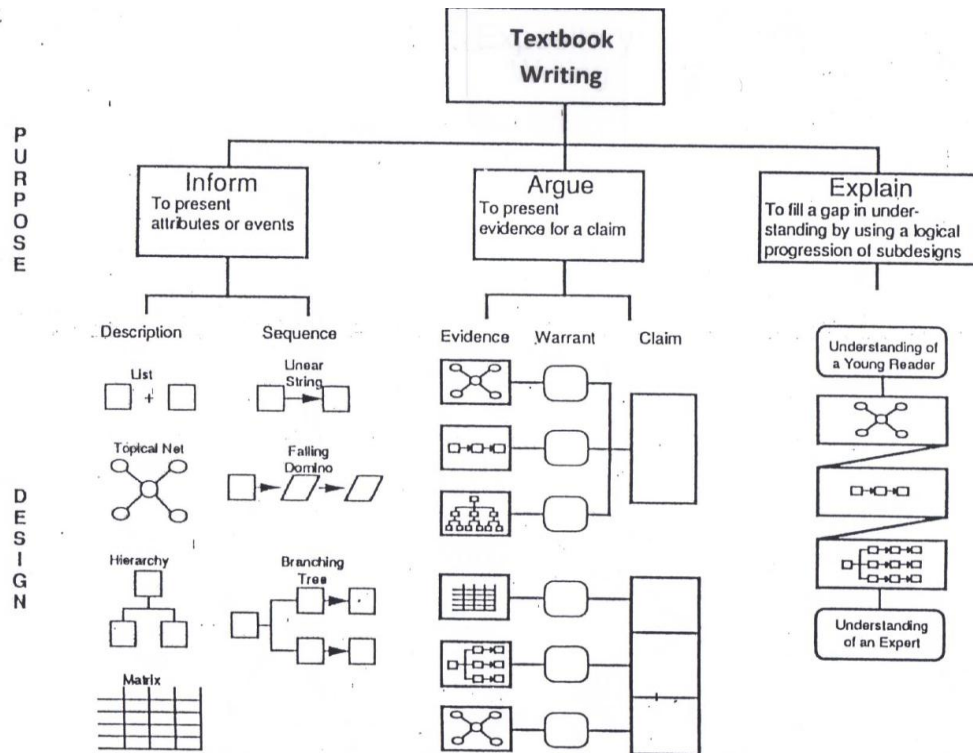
Textbook Writing

PURPOSE

Inform
To present attributes or events

Argue
To present evidence for a claim

Explain
To fill a gap in understanding by using a logical progression of subdesigns

DESIGN

Description

Sequence

List

+

Unear String

Topical Net

Falling Domino

Hierarchy

Branching Tree

Matrix

Evidence

Warrant

Claim

Understanding of a Young Reader

Understanding of an Expert